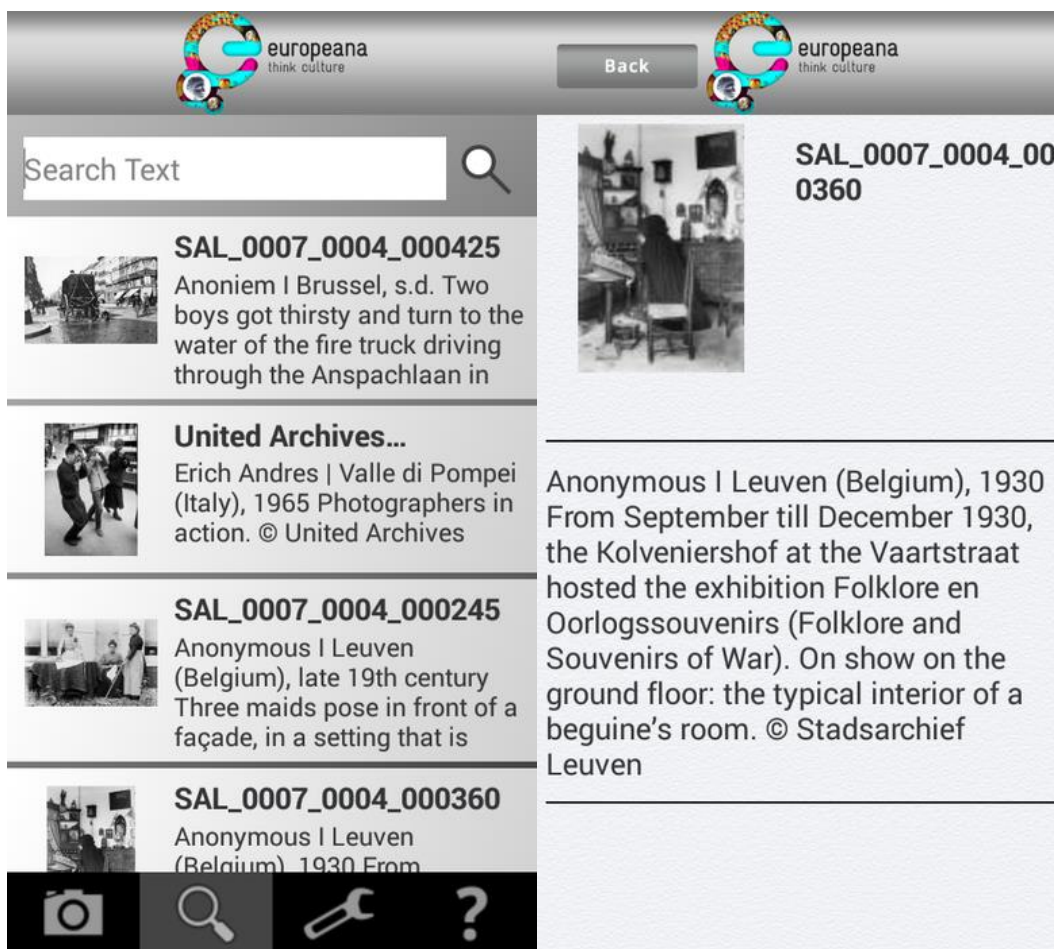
europeana
think culture

Search Text

SAL_0007_0004_000425
Anoniem I Brussel, s.d. Two boys got thirsty and turn to the water of the fire truck driving through the Anspachlaan in

United Archives...
Erich Andres | Valle di Pompei (Italy), 1965 Photographers in action. © United Archives

SAL_0007_0004_000245
Anonymous I Leuven (Belgium), late 19th century Three maids pose in front of a façade, in a setting that is

SAL_0007_0004_000360
Anonymous I Leuven (Belgium), 1930 From

?

Back

europeana
think culture

SAL_0007_0004_00 0360

Anonymous I Leuven (Belgium), 1930 From September till December 1930, the Kolveniershof at the Vaartstraat hosted the exhibition Folklore en Oorlogssouvenirs (Folklore and Souvenirs of War). On show on the ground floor: the typical interior of a beguine's room. © Stadsarchief Leuven